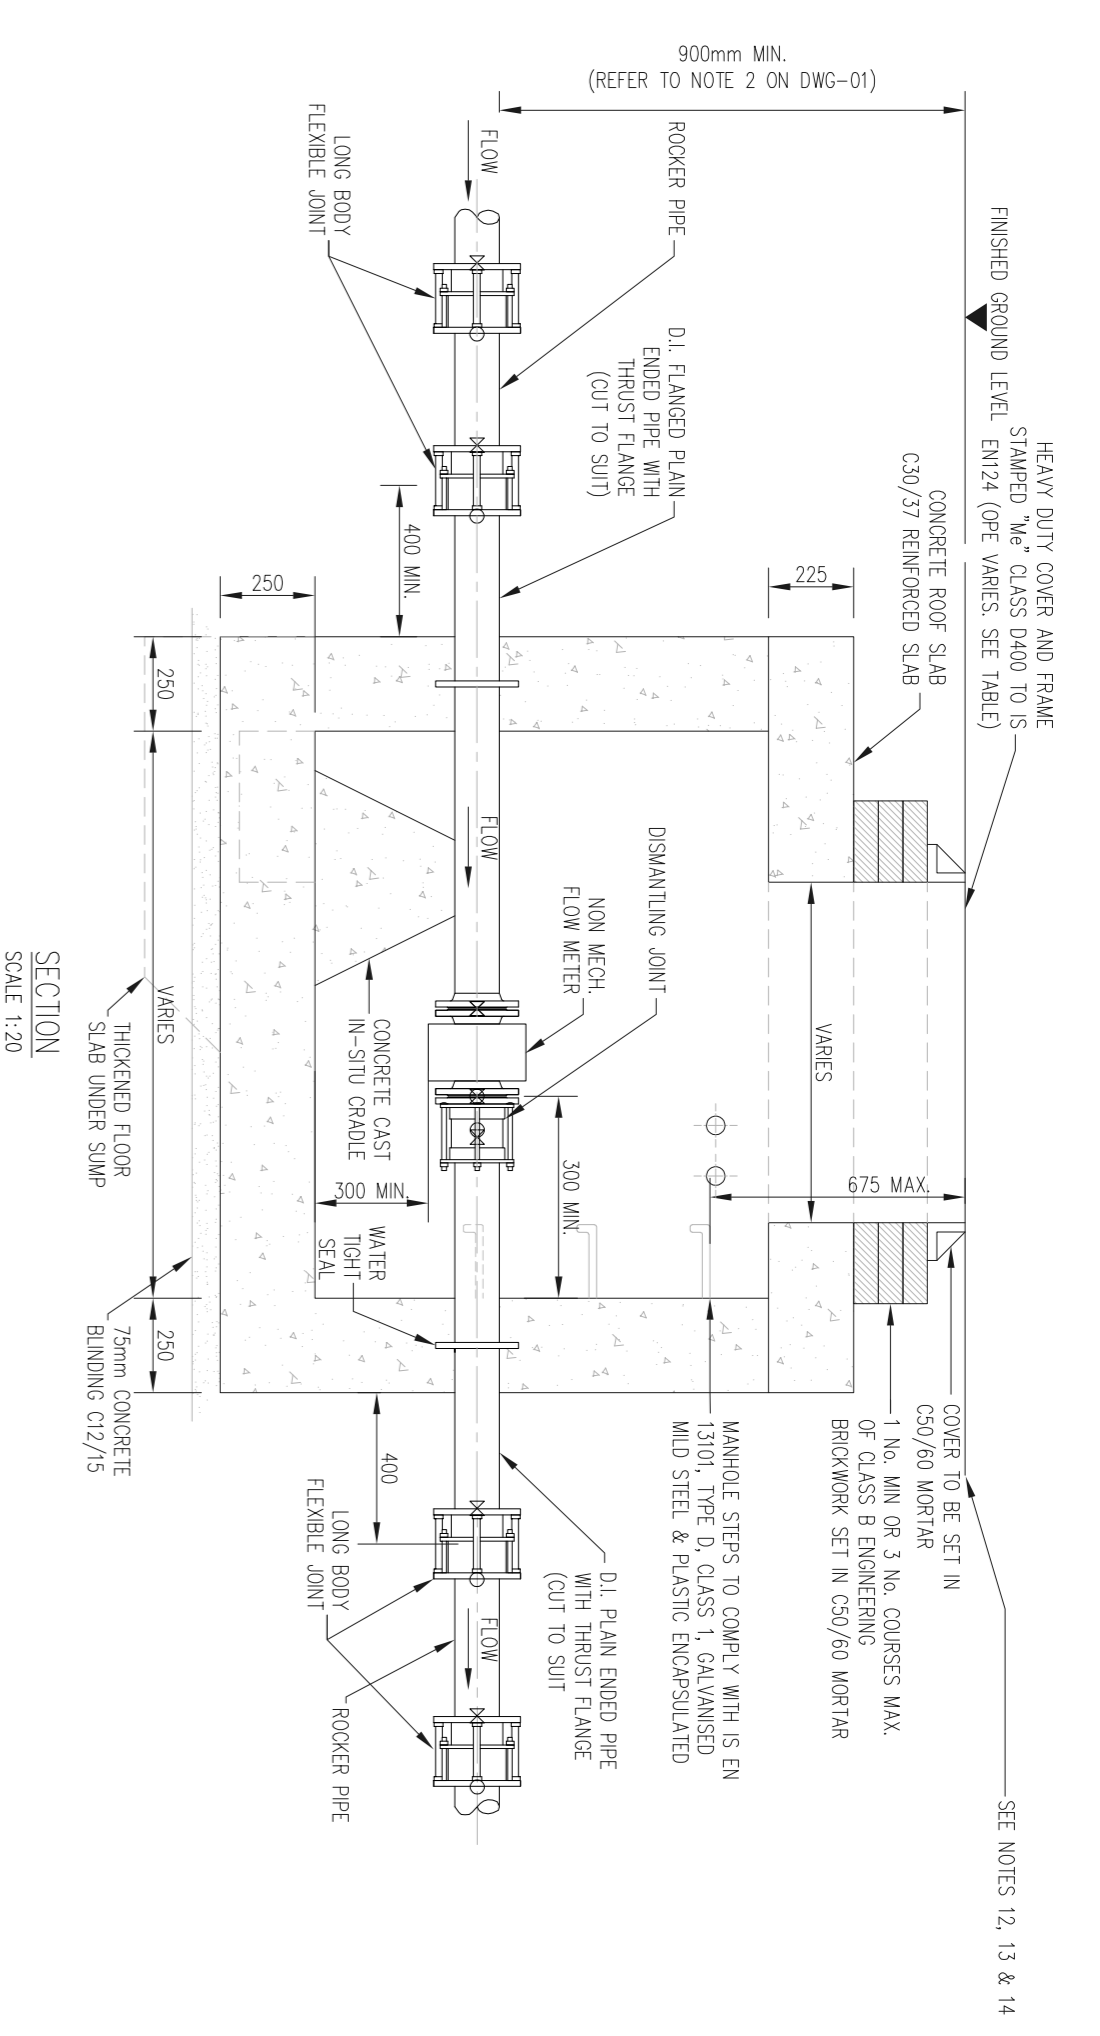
900mm MIN.
(REFER TO NOTE 2 ON DWG-01)

FINISHED GROUND LEVEL

HEAVY DUTY COVER AND FRAME STAMPED "Me" CLASS D400 TO IS EN124 (OPE VARIES. SEE TABLE)

CONCRETE ROOF SLAB C30/37 REINFORCED SLAB

225

ROCKER PIPE

FLOW

LONG BODY FLEXIBLE JOINT

D.I. FLANGED PLAIN ENDED PIPE WITH THRUST FLANGE (CUT TO SUIT)

400 MIN.

250

250

FLOW

DISMANTLING JOINT

NON MECH. FLOW METER

CONCRETE CAST IN-SITU CRADLE

VARIES

VARIES

THICKENED FLOOR SLAB UNDER SUMP

SECTION
SCALE 1:20

300 MIN.

300 MIN.

675 MAX.

WATER TIGHT SEAL

250

75mm CONCRETE BLINDING C12/15

400

COVER TO BE SET IN C50/60 MORTAR

1 No. MIN OR 3 No. COURSES MAX. OF CLASS B ENGINEERING BRICKWORK SET IN C50/60 MORTAR

MANHOLE STEPS TO COMPLY WITH IS EN 13101, TYPE D, CLASS 1, GALVANISED MILD STEEL & PLASTIC ENCAPSULATED

D.I. PLAIN ENDED PIPE WITH THRUST FLANGE (CUT TO SUIT

FLOW

LONG BODY FLEXIBLE JOINT

ROCKER PIPE

SEE NOTES 12, 13 & 14